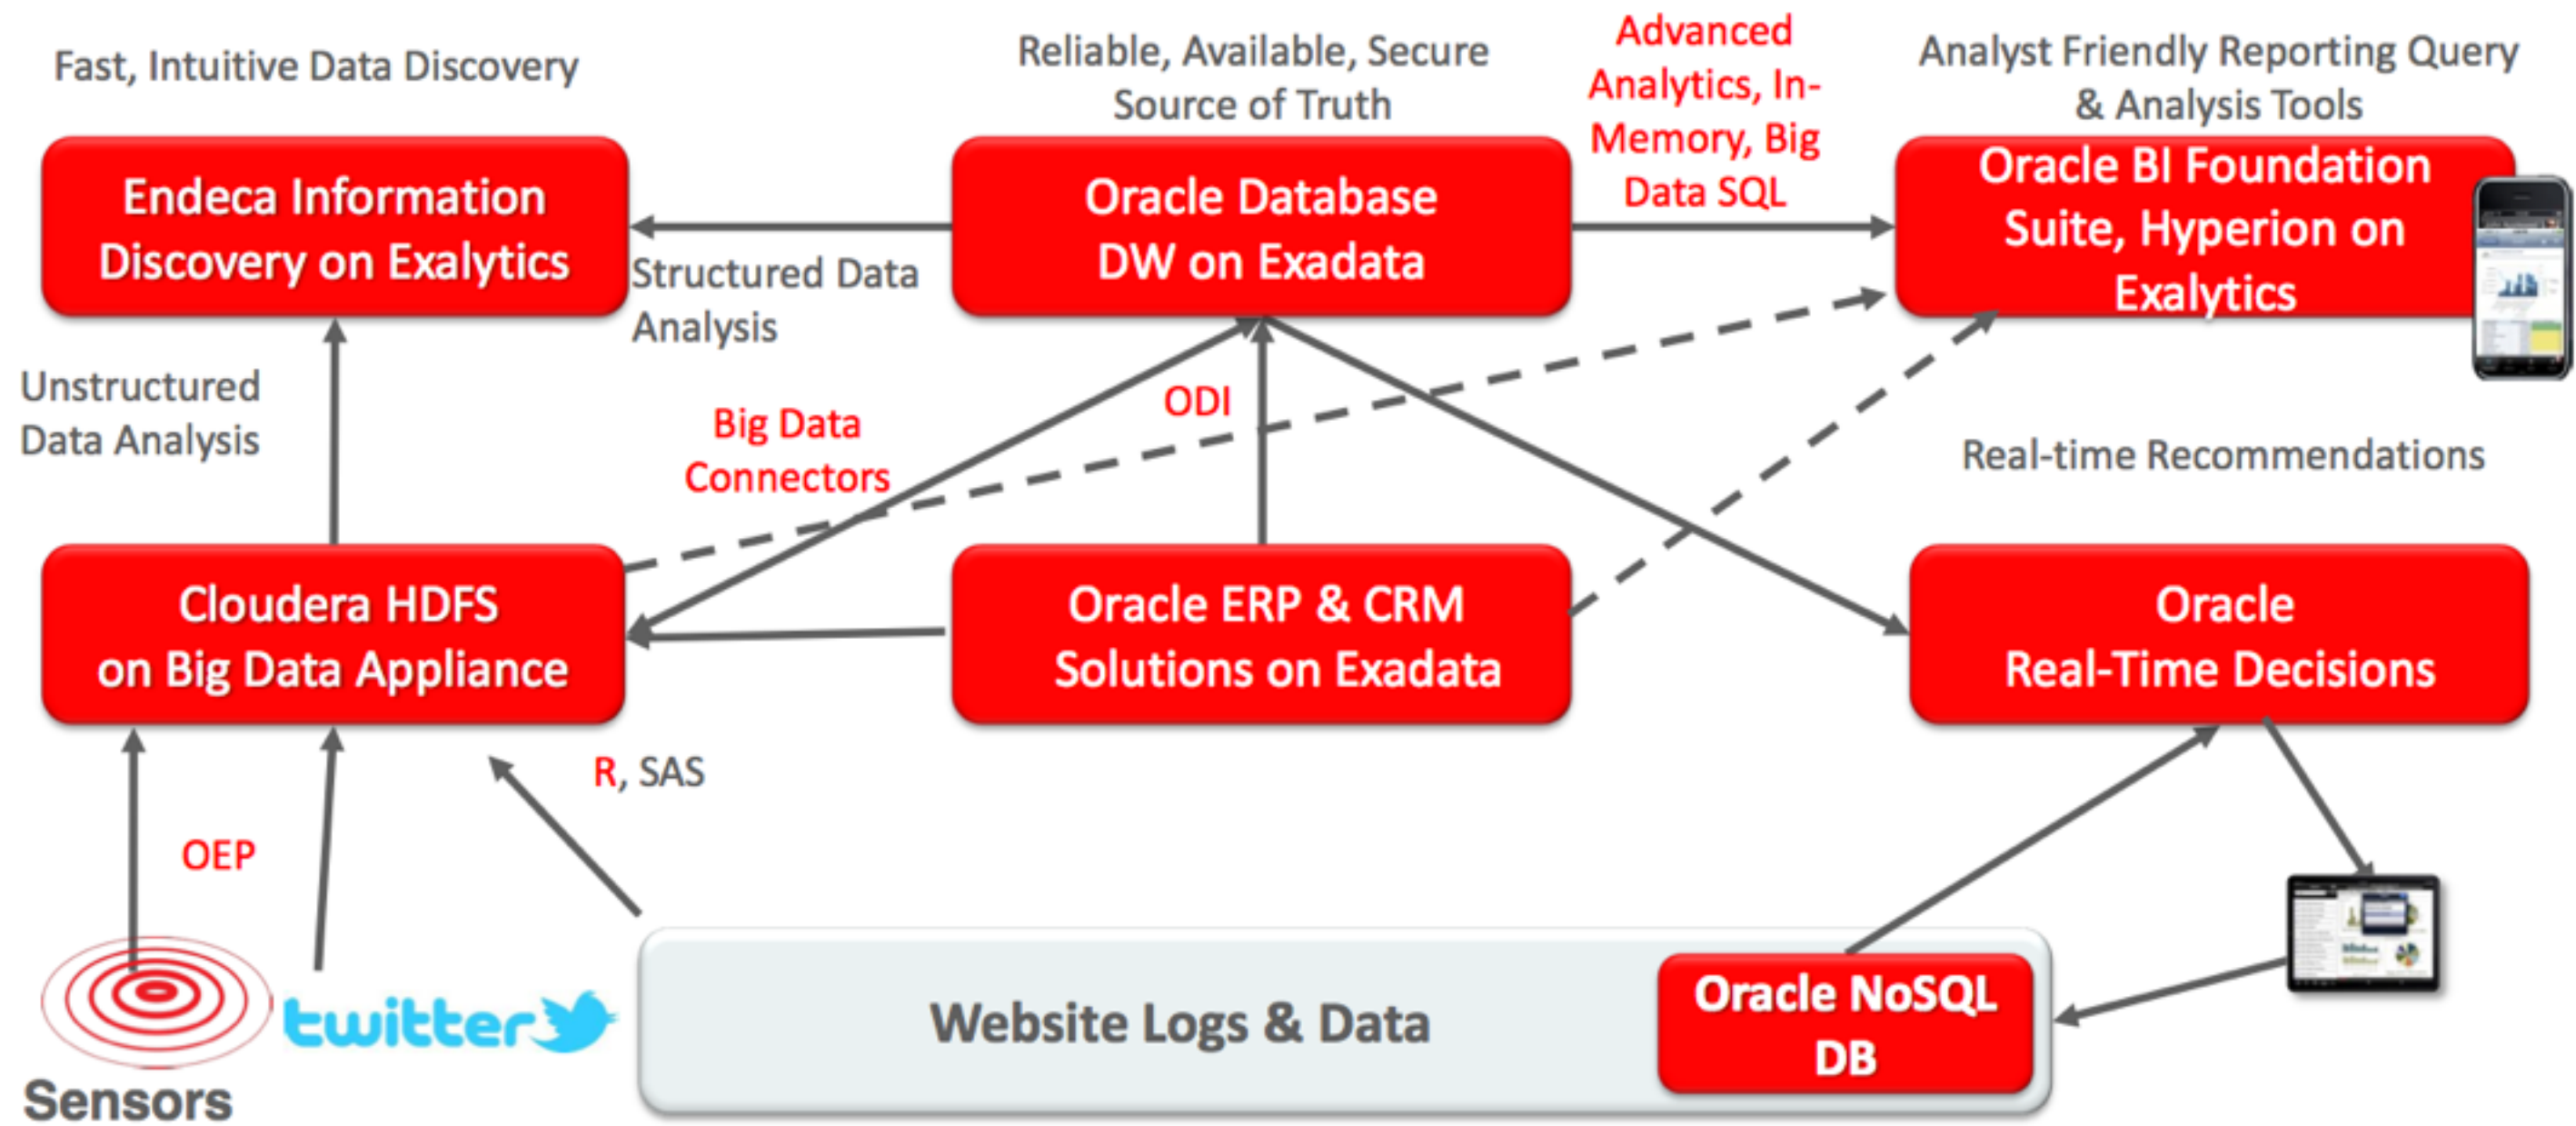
Fast, Intuitive Data Discovery

Reliable, Available, Secure Source of Truth

Advanced Analytics, In-Memory, Big Data SQL

Analyst Friendly Reporting Query & Analysis Tools

Endeca Information Discovery on Exalytics

Oracle Database DW on Exadata

Oracle BI Foundation Suite, Hyperion on Exalytics

Structured Data Analysis

Unstructured Data Analysis

ODI

Big Data Connectors

Real-time Recommendations

Cloudera HDFS on Big Data Appliance

Oracle ERP & CRM Solutions on Exadata

Oracle Real-Time Decisions

R, SAS

OEP

twitter

Sensors

Website Logs & Data

Oracle NoSQL DB